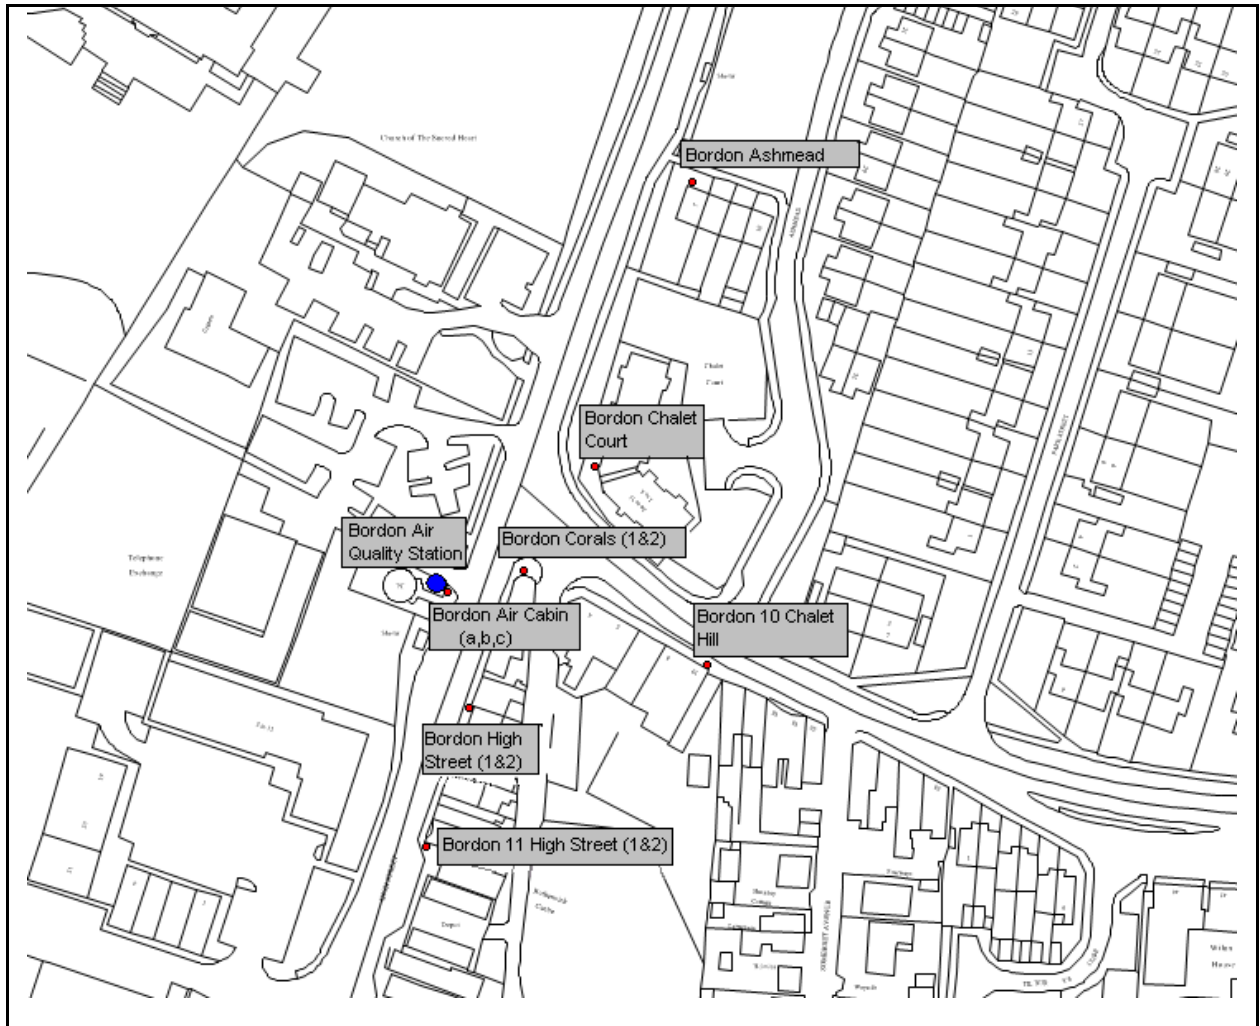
Church of The Sacred Heart

Bordon Ashmead

Chalet Court

Bordon Chalet Court

Telephone Exchange

Bordon Air Quality Station

Bordon Corals (1&2)

Bordon Air Cabin (a,b,c)

Bordon 10 Chalet Hill

Bordon High Street (1&2)

Bordon 11 High Street (1&2)